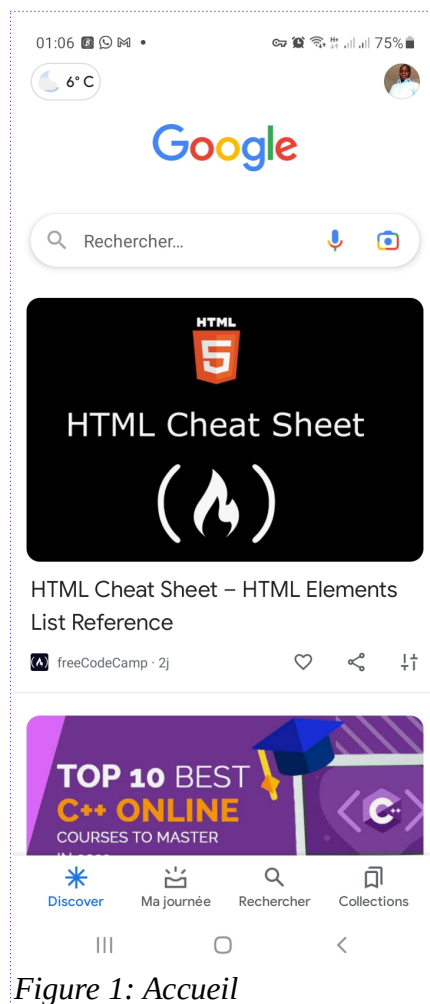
01:06 • 75%

6° C

Google

Rechercher...

HTML

5

HTML Cheat Sheet

HTML Cheat Sheet – HTML Elements List Reference

freeCodeCamp · 2j

TOP 10 BEST
C++ ONLINE
COURSES TO MASTER

C++

Discover
Ma journée
Rechercher
Collections

Figure 1: Accueil